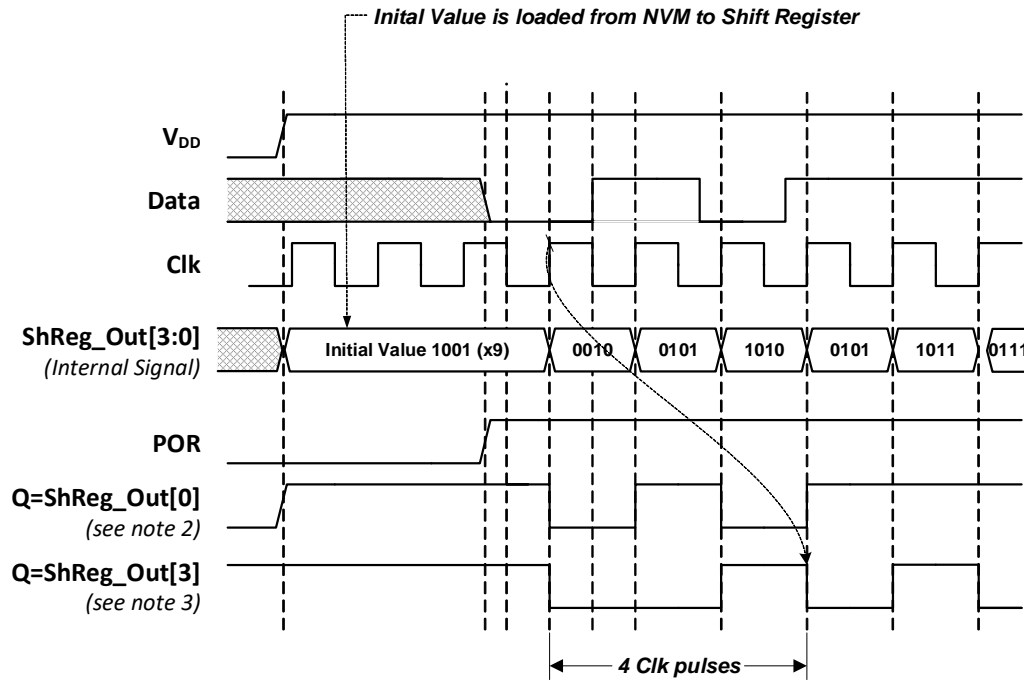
Inital Value is loaded from NVM to Shift Register

$V_{DD}$

Data

Clk

ShReg_Out[3:0]
(Internal Signal)

Initial Value 1001 (x9)

0010

0101

1010

0101

1011

0111

POR

Q=ShReg_Out[0]
(see note 2)

Q=ShReg_Out[3]
(see note 3)

4 Clk pulses